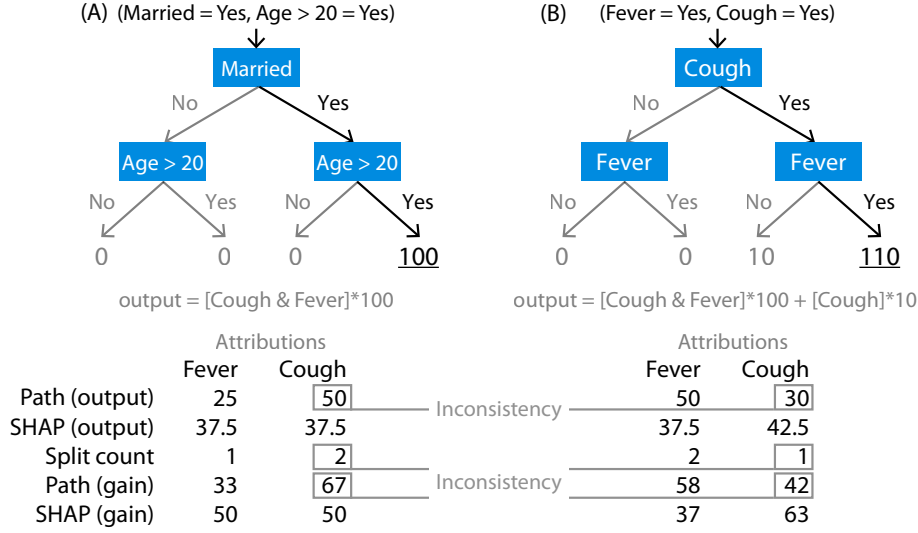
(A) (Married = Yes, Age > 20 = Yes)

Married

No Yes

Age > 20 Age > 20

No Yes No Yes

0 0 0 100

output = [Cough & Fever]*100

(B) (Fever = Yes, Cough = Yes)

Cough

No Yes

Fever Fever

No Yes No Yes

0 0 10 110

output = [Cough & Fever]*100 + [Cough]*10

| | Attributions Fever | Cough | | Attributions Fever | Cough |
|---|---|---|---|---|---|
| Path (output) | 25 | 50 | Inconsistency | 50 | 30 |
| SHAP (output) | 37.5 | 37.5 | | 37.5 | 42.5 |
| Split count | 1 | 2 | | 2 | 1 |
| Path (gain) | 33 | 67 | Inconsistency | 58 | 42 |
| SHAP (gain) | 50 | 50 | | 37 | 63 |